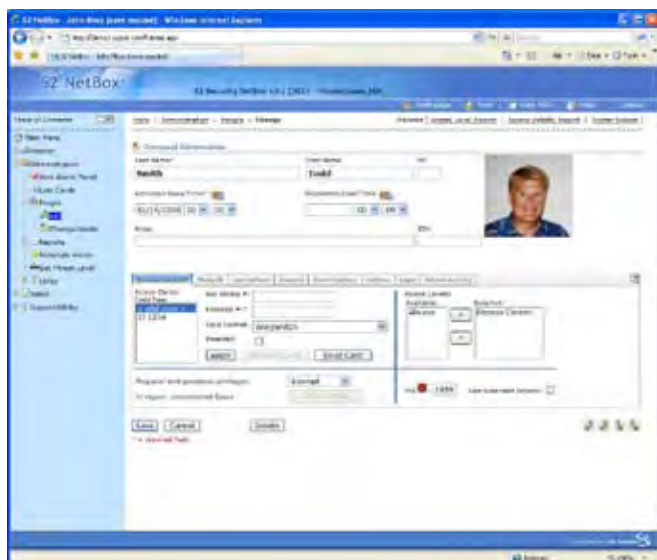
S2 NetBox - John Doe [user] - Windows Internet Explorer

S2 NetBox

S2 Security NetBox 4.0 [2802]

Home : Administration : People : Manage

Personal Information

Last Name*
Smith

First Name
Todd

Activation Date/Time*
01/16/2008

Expiration Date/Time

Notes

Access Control

Encoded #

Card Format
Wiegand26

Disabled

Apply

Email Card

Access Levels
Available
Selected

Regular anti-passback privileges
Exempt

Save
Cancel
Delete

* = required field